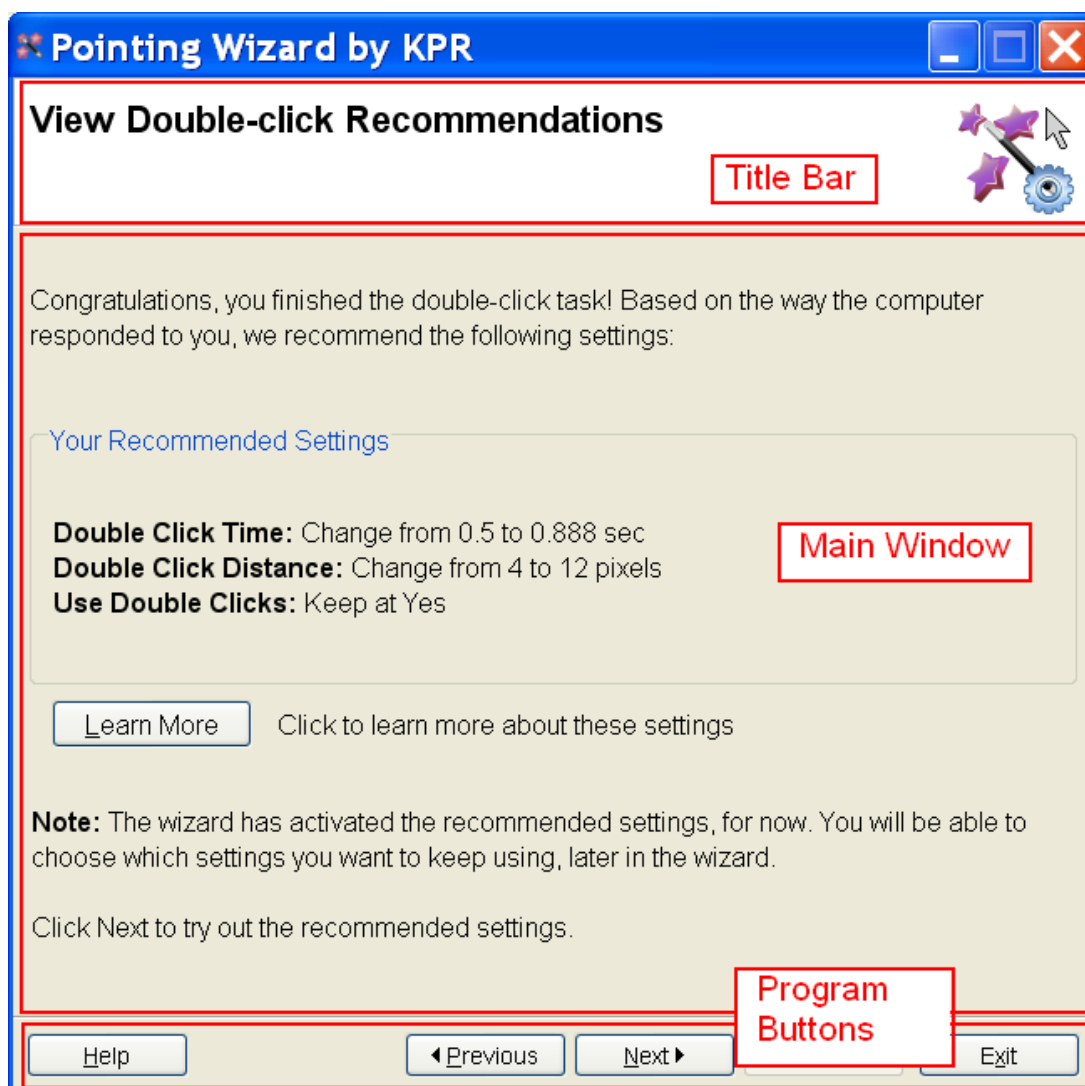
Pointing Wizard by KPR

View Double-click Recommendations

Title Bar

Congratulations, you finished the double-click task! Based on the way the computer responded to you, we recommend the following settings:

Your Recommended Settings

**Double Click Time:** Change from 0.5 to 0.888 sec
**Double Click Distance:** Change from 4 to 12 pixels
**Use Double Clicks:** Keep at Yes

Main Window

Learn More Click to learn more about these settings

**Note:** The wizard has activated the recommended settings, for now. You will be able to choose which settings you want to keep using, later in the wizard.

Click Next to try out the recommended settings.

Program Buttons

Help ◂Previous Next▸ Exit